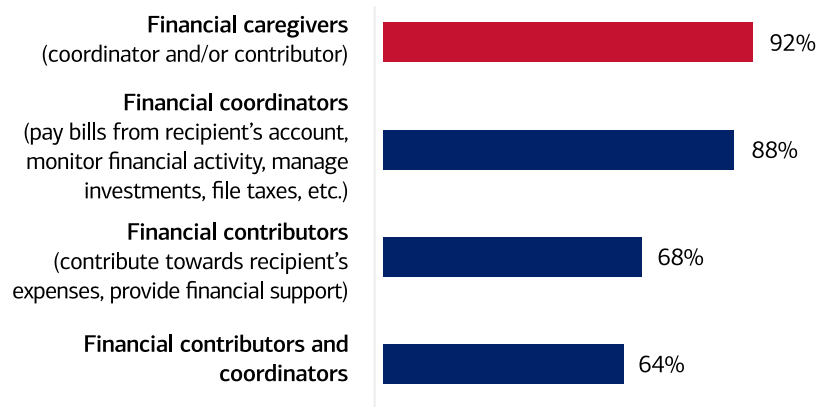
Financial caregivers
(coordinator and/or contributor)

92%

Financial coordinators
(pay bills from recipient's account, monitor financial activity, manage investments, file taxes, etc.)

88%

Financial contributors
(contribute towards recipient's expenses, provide financial support)

68%

Financial contributors and coordinators

64%